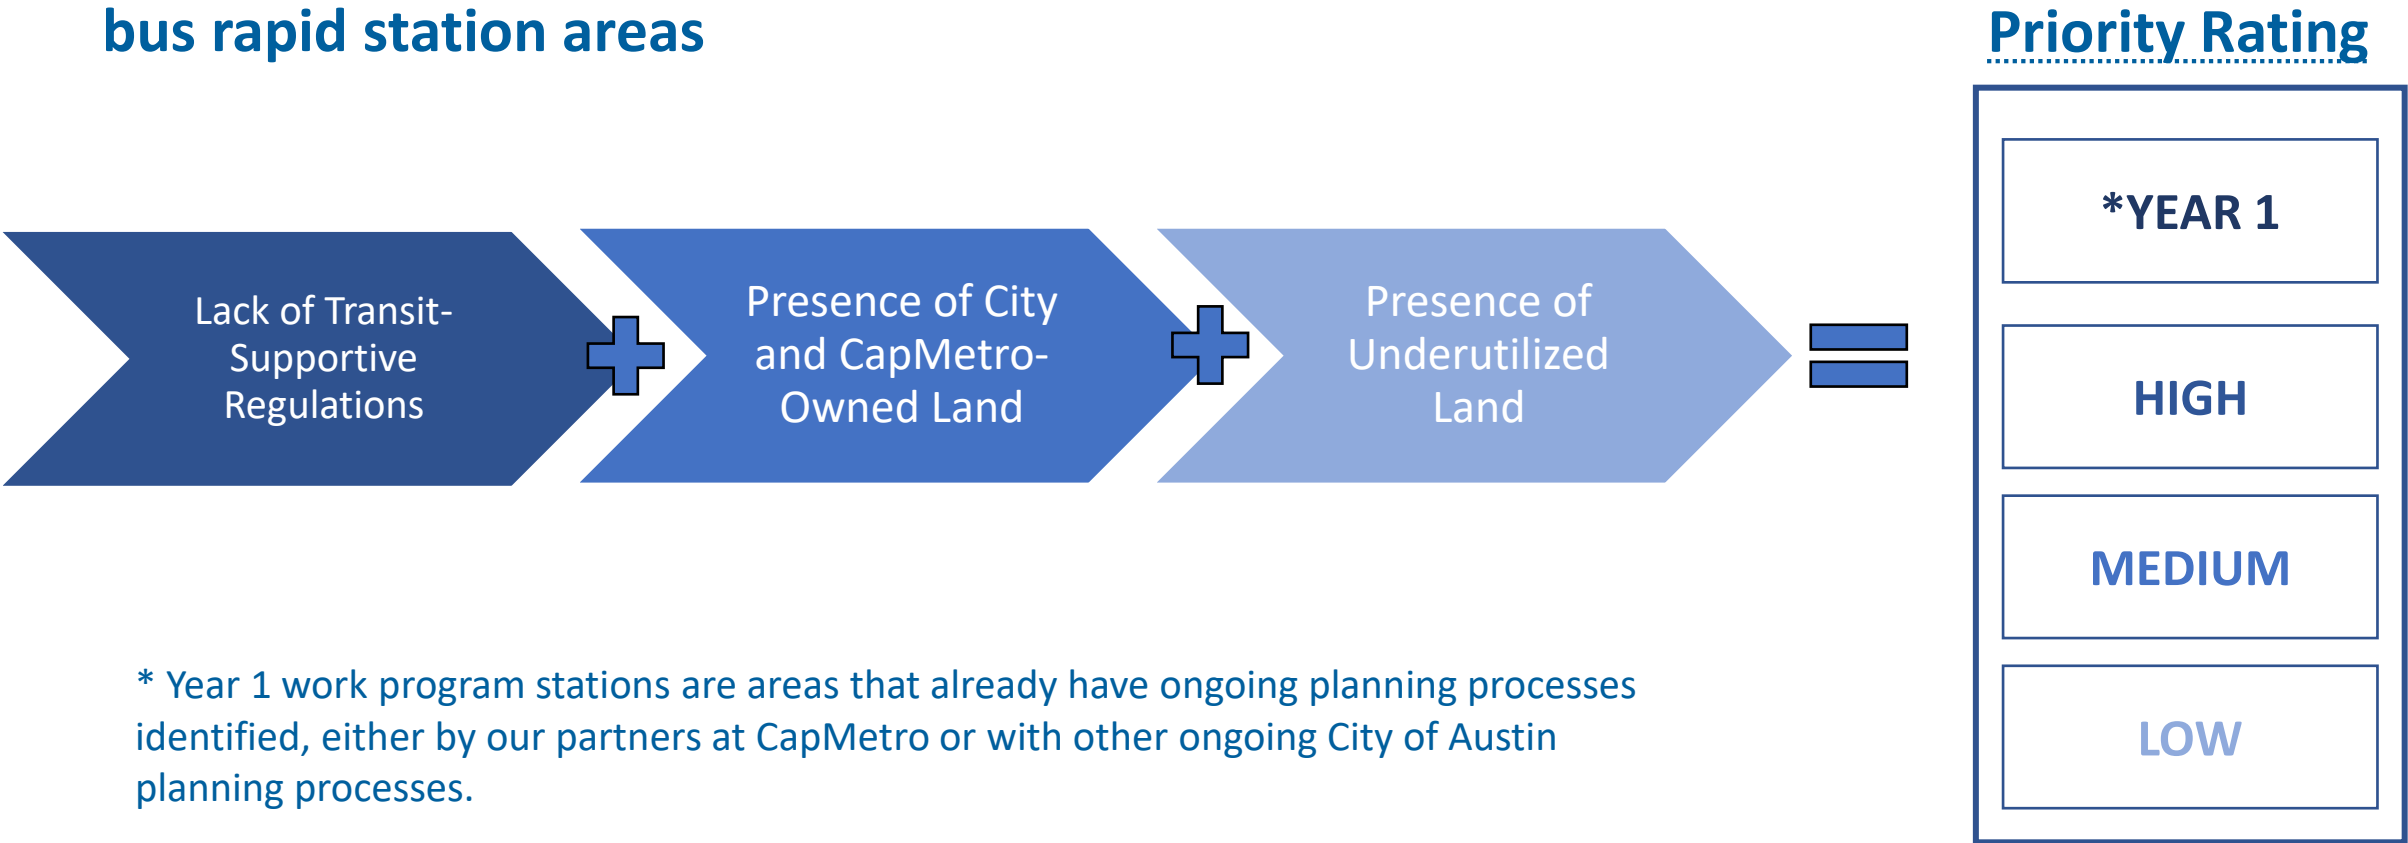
bus rapid station areas

Priority Rating

Lack of Transit-Supportive Regulations

Presence of City and CapMetro-Owned Land

Presence of Underutilized Land

*YEAR 1

HIGH

MEDIUM

LOW

* Year 1 work program stations are areas that already have ongoing planning processes identified, either by our partners at CapMetro or with other ongoing City of Austin planning processes.